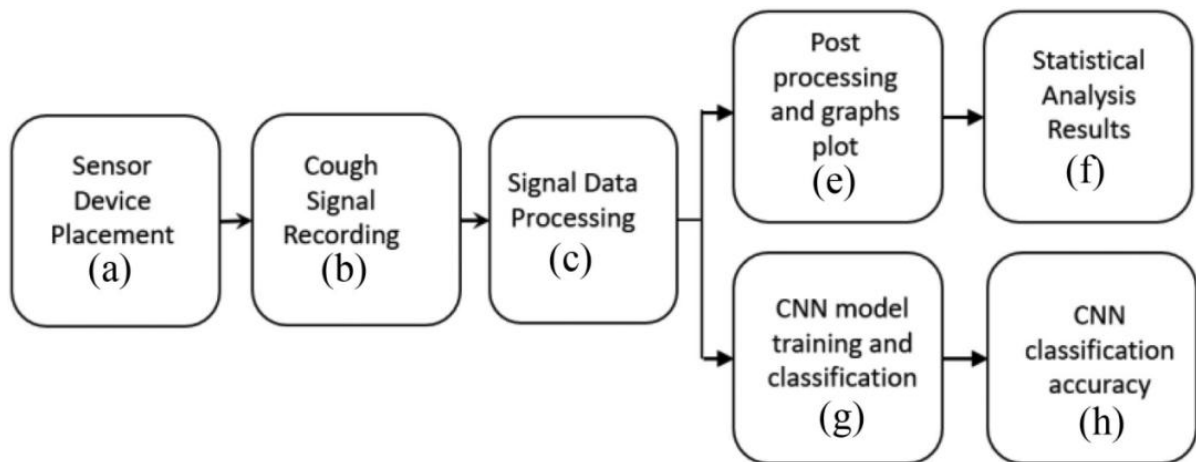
Sensor Device Placement
(a)

Cough Signal Recording
(b)

Signal Data Processing
(c)

Post processing and graphs plot
(e)

Statistical Analysis Results
(f)

CNN model training and classification
(g)

CNN classification accuracy
(h)